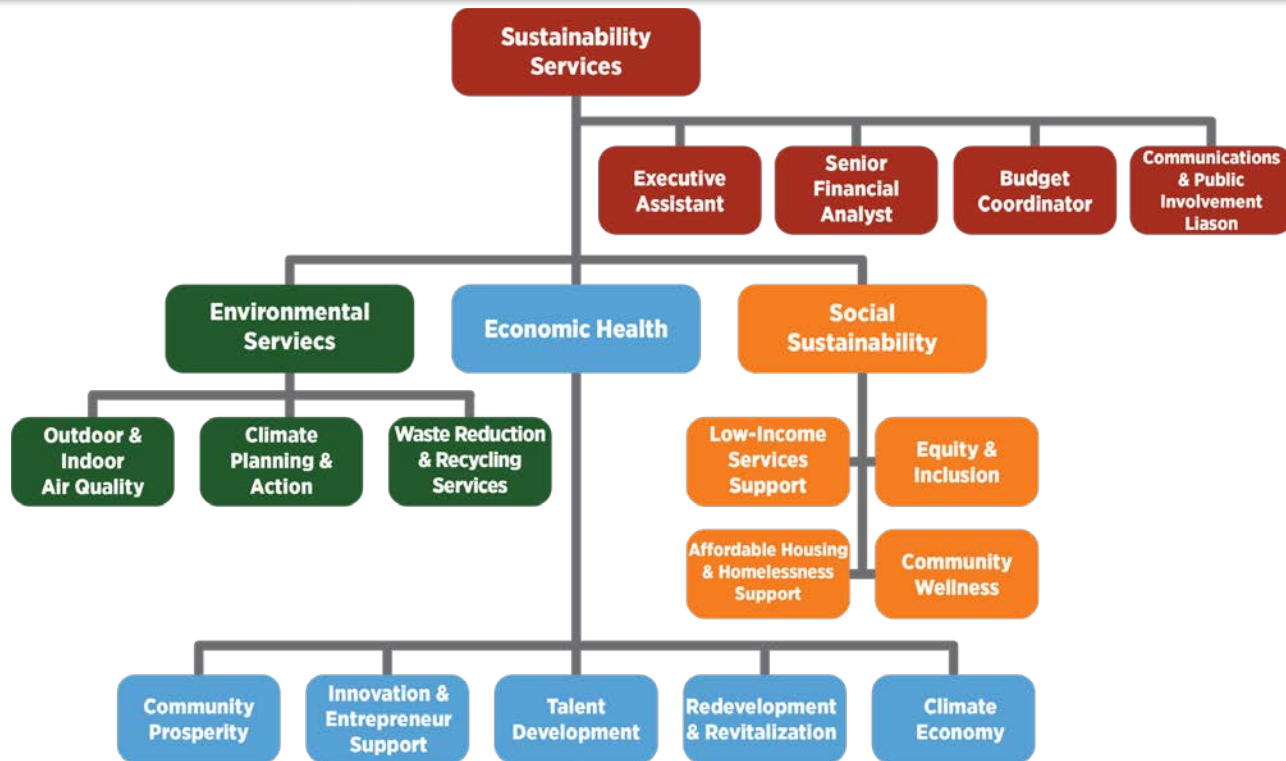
Sustainability Services

Executive Assistant

Senior Financial Analyst

Budget Coordinator

Communications & Public Involvement Liason

Environmental Services

Economic Health

Social Sustainability

Outdoor & Indoor Air Quality

Climate Planning & Action

Waste Reduction & Recycling Services

Low-Income Services Support

Equity & Inclusion

Affordable Housing & Homelessness Support

Community Wellness

Community Prosperity

Innovation & Entrepreneur Support

Talent Development

Redevelopment & Revitalization

Climate Economy